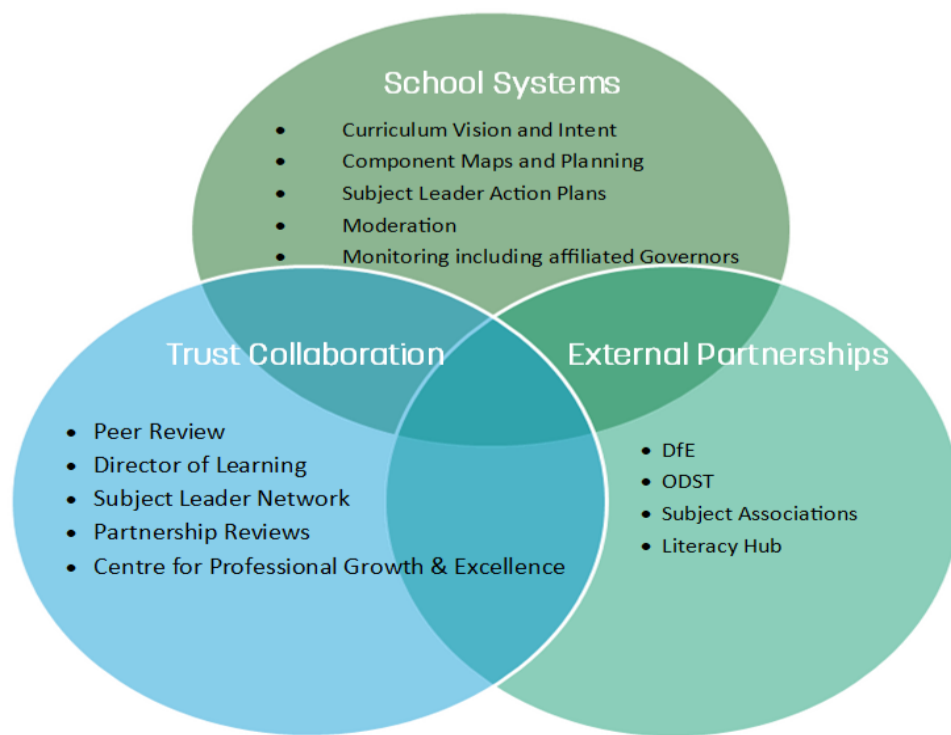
School Systems

- Curriculum Vision and Intent
- Component Maps and Planning
- Subject Leader Action Plans
- Moderation
- Monitoring including affiliated Governors

Trust Collaboration

- Peer Review
- Director of Learning
- Subject Leader Network
- Partnership Reviews
- Centre for Professional Growth & Excellence

External Partnerships

- DfE
- ODST
- Subject Associations
- Literacy Hub